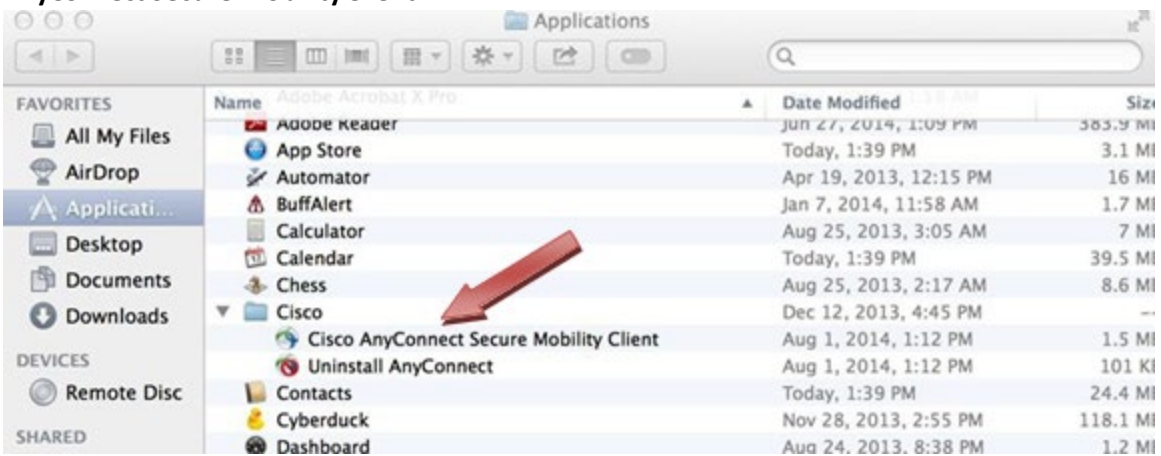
Applications

FAVORITES
All My Files
AirDrop
Applicati...
Desktop
Documents
Downloads
DEVICES
Remote Disc
SHARED

| Name | Date Modified | Size |
|---|---|---|
| Adobe Acrobat X Pro | | |
| Adobe Reader | Jun 27, 2014, 1:09 PM | 383.9 MB |
| App Store | Today, 1:39 PM | 3.1 MB |
| Automator | Apr 19, 2013, 12:15 PM | 16 MB |
| BuffAlert | Jan 7, 2014, 11:58 AM | 1.7 MB |
| Calculator | Aug 25, 2013, 3:05 AM | 7 MB |
| Calendar | Today, 1:39 PM | 39.5 MB |
| Chess | Aug 25, 2013, 2:17 AM | 8.6 MB |
| Cisco | Dec 12, 2013, 4:45 PM | -- |
| Cisco AnyConnect Secure Mobility Client | Aug 1, 2014, 1:12 PM | 1.5 MB |
| Uninstall AnyConnect | Aug 1, 2014, 1:12 PM | 101 KB |
| Contacts | Today, 1:39 PM | 24.4 MB |
| Cyberduck | Nov 28, 2013, 2:55 PM | 118.1 MB |
| Dashboard | Aug 24, 2013, 8:38 PM | 1.2 MB |